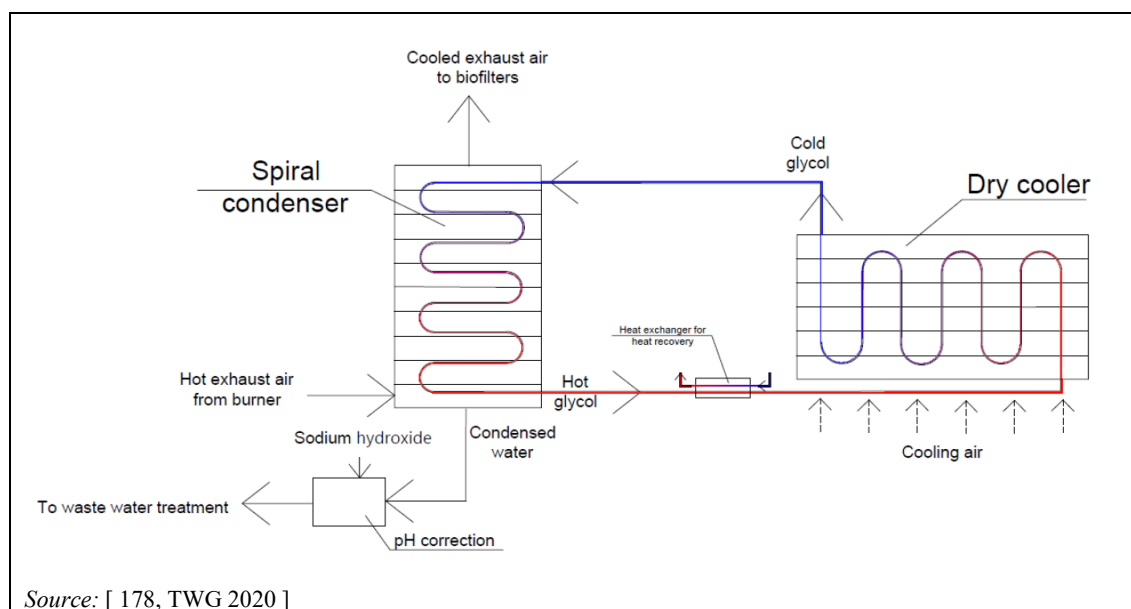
Cooled exhaust air to biofilters

Spiral condenser

Cold glycol

Dry cooler

Heat exchanger for heat recovery

Hot exhaust air from burner

Hot glycol

Sodium hydroxide

Condensed water

Cooling air

To waste water treatment

pH correction

*Source:* [ 178, TWG 2020 ]